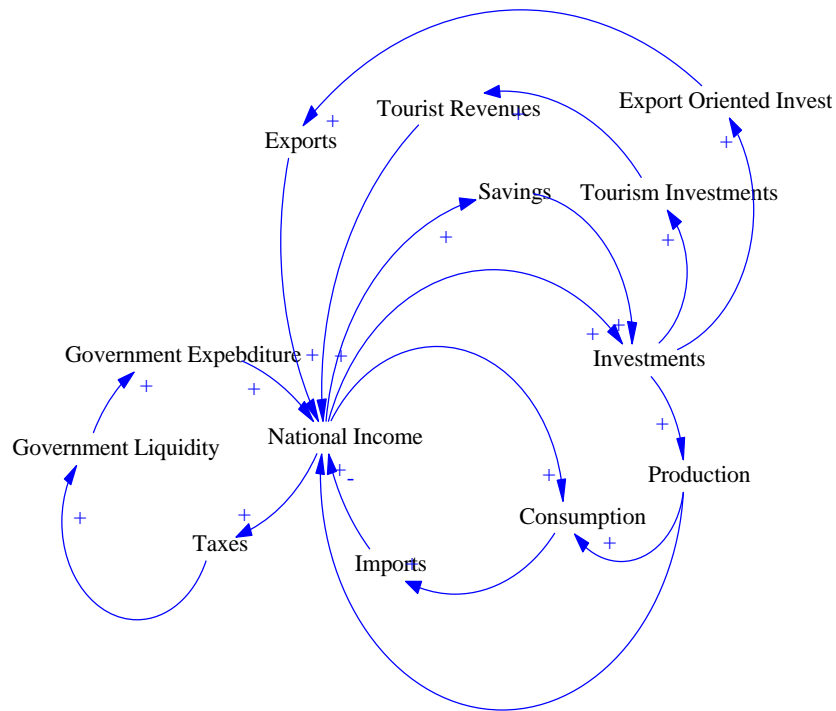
Export Oriented Invest

Tourist Revenues

+

Exports

+

+

Savings

Tourism Investments

+

+

+

+ +

Government Expebditure + +

Investments

+

+

National Income

+

Government Liquidity

Production

+ -

+

+

Consumption

+

+

Taxes

+

Imports